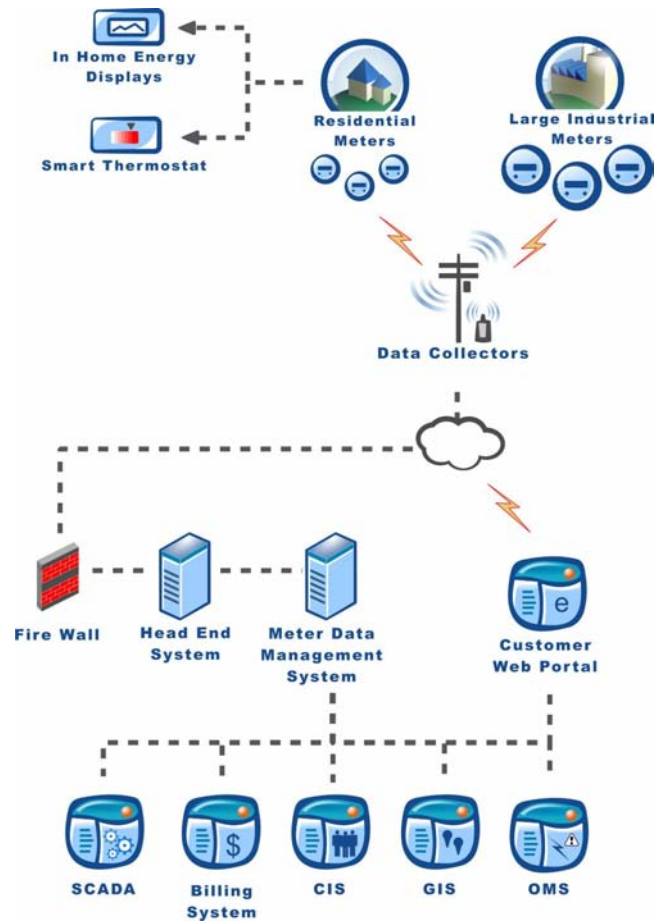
In Home Energy Displays

Smart Thermostat

Residential Meters

Large Industrial Meters

Data Collectors

Fire Wall

Head End System

Meter Data Management System

Customer Web Portal

SCADA

Billing System

CIS

GIS

OMS